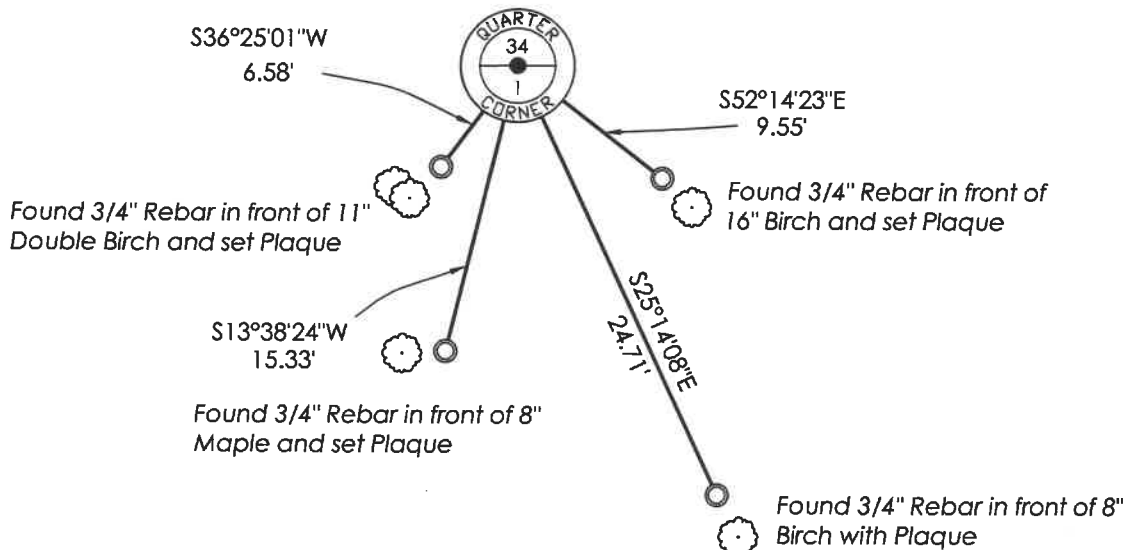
QUARTER
34
1
CORNER

S36°25'01"W
6.58'

S52°14'23"E
9.55'

Found 3/4" Rebar in front of 11" Double Birch and set Plaque

Found 3/4" Rebar in front of 16" Birch and set Plaque

S13°38'24"W
15.33'

S25°14'08"E
24.71'

Found 3/4" Rebar in front of 8" Maple and set Plaque

Found 3/4" Rebar in front of 8" Birch with Plaque